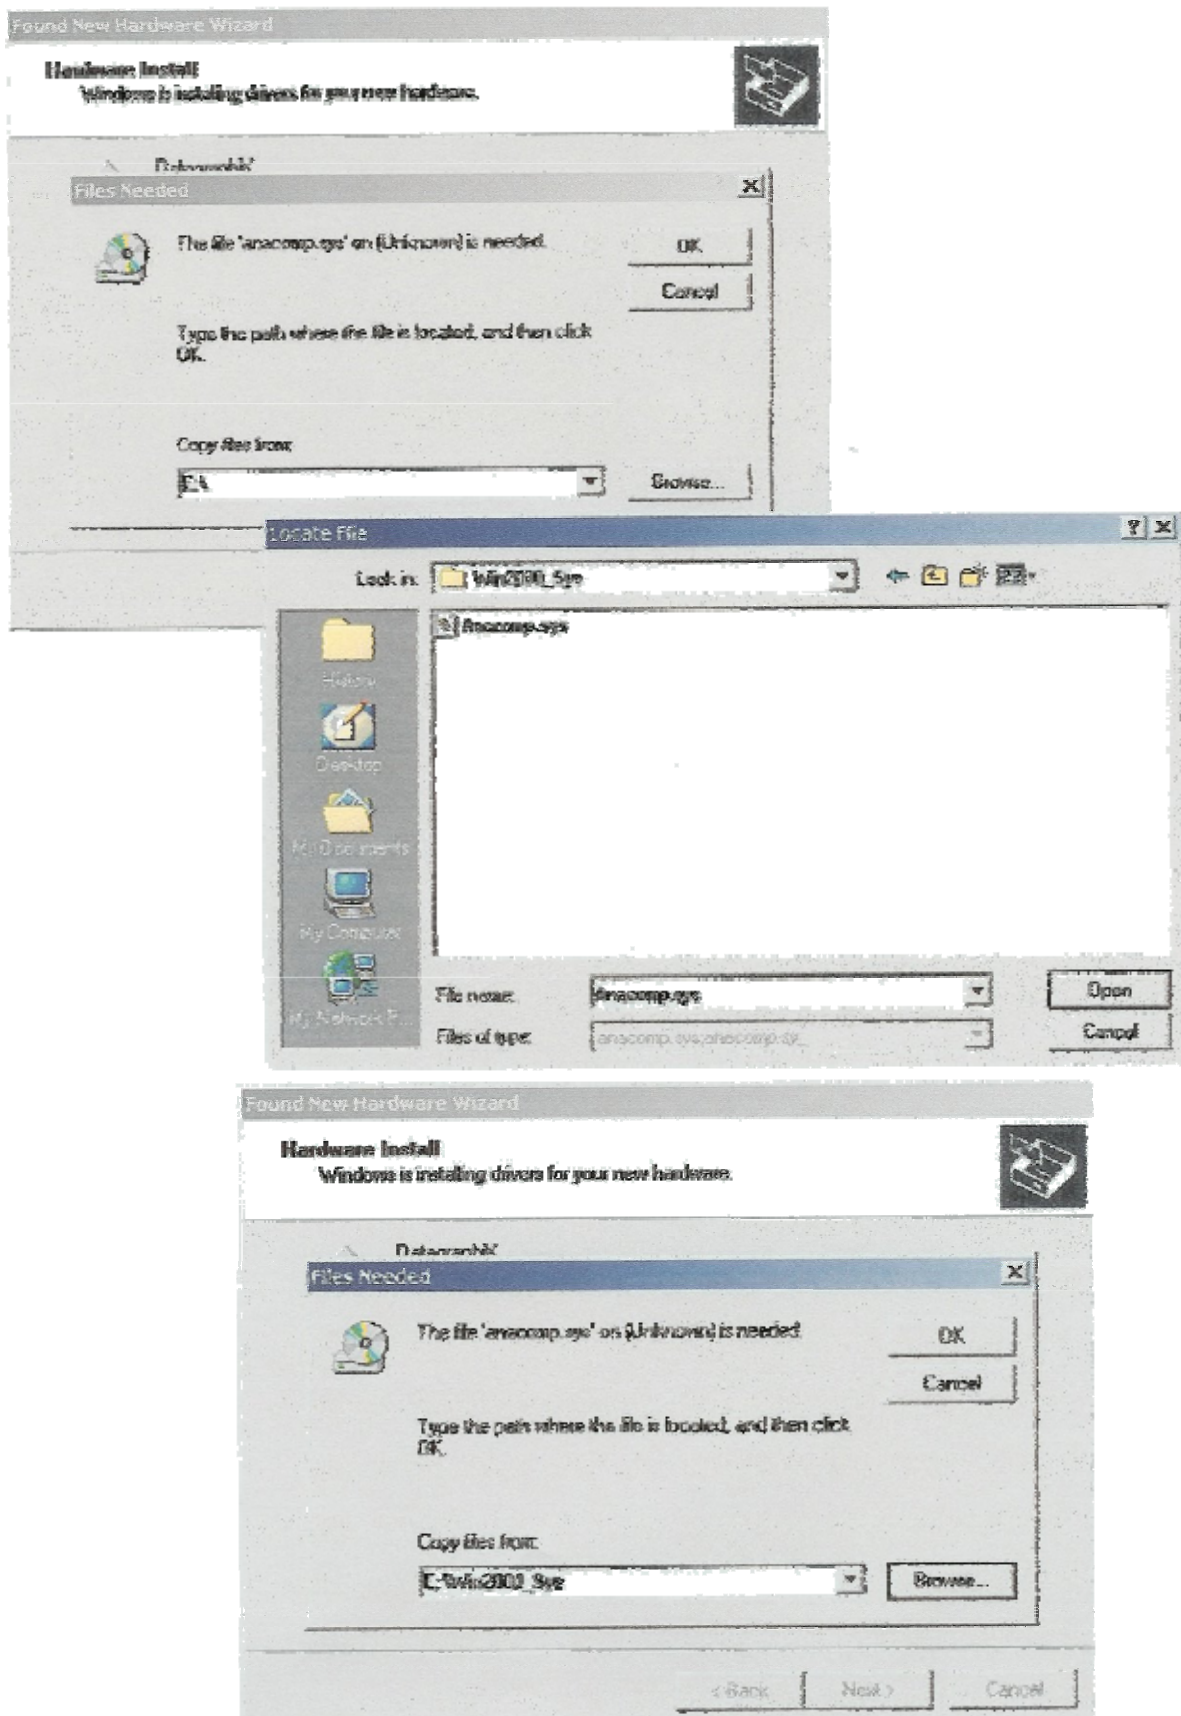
Found New Hardware Wizard

Hardware Install
Windows is installing drivers for your new hardware.

Datagraphix

Files Needed

The file 'anacomp.sys' on (Unknown) is needed.

OK

Cancel

Type the path where the file is located, and then click OK.

Copy files from:

E:\

Browse...

Locate File

Look in: Win2000_Sys

Anacomp.sys

History

Desktop

My Documents

My Computer

My Network P...

File name: Anacomp.sys

Files of type: anacomp.sys;anacomp.sy_

Open

Cancel

Found New Hardware Wizard

Hardware Install
Windows is installing drivers for your new hardware.

Datagraphix

Files Needed

The file 'anacomp.sys' on (Unknown) is needed.

OK

Cancel

Type the path where the file is located, and then click OK.

Copy files from:

E:\Win2000_Sys

Browse...

< Back

Next >

Cancel